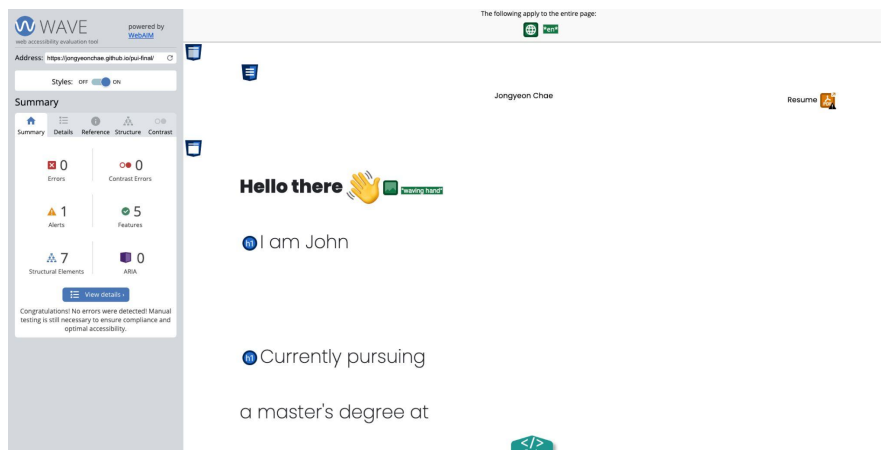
WAVE
web accessibility evaluation tool
powered by WebAIM

Address: https://jongyeonchae.github.io/pui-final/

Styles: OFF ON

Summary

Summary Details Reference Structure Contrast

0
Errors

0
Contrast Errors

1
Alerts

5
Features

7
Structural Elements

0
ARIA

View details ›

Congratulations! No errors were detected! Manual testing is still necessary to ensure compliance and optimal accessibility.

The following apply to the entire page:

"en"

Jongyeon Chae

Resume

Hello there "waving hand"

I am John

Currently pursuing

a master's degree at

</>